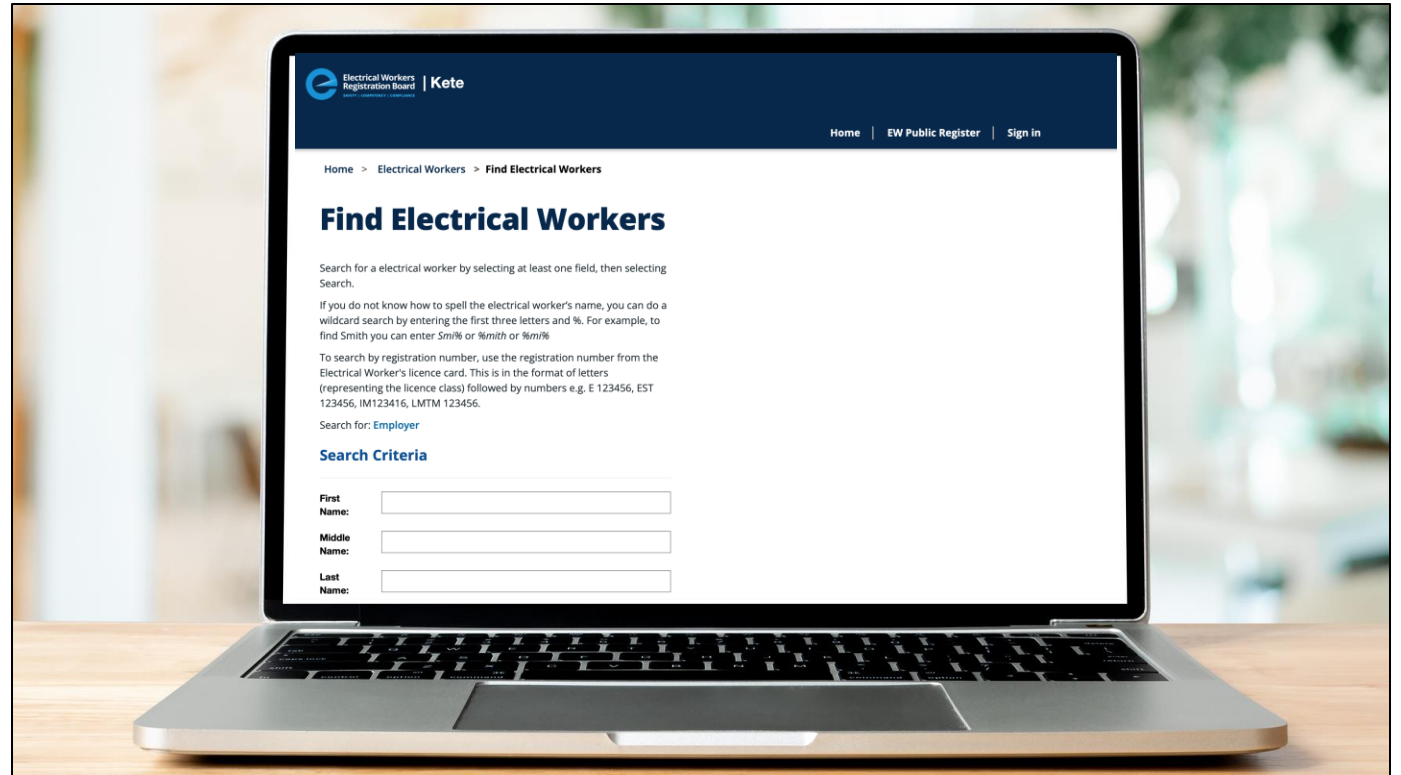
Electrical Workers Registration Board | Kete

Home | EW Public Register | Sign in

Home > Electrical Workers > Find Electrical Workers

Find Electrical Workers

Search for a electrical worker by selecting at least one field, then selecting Search.

If you do not know how to spell the electrical worker's name, you can do a wildcard search by entering the first three letters and %. For example, to find Smith you can enter Smi% or %mith or %mi%

To search by registration number, use the registration number from the Electrical Worker's licence card. This is in the format of letters (representing the licence class) followed by numbers e.g. E 123456, EST 123456, IM123416, LMTM 123456.

Search for: Employer

Search Criteria

First Name:

Middle Name:

Last Name: